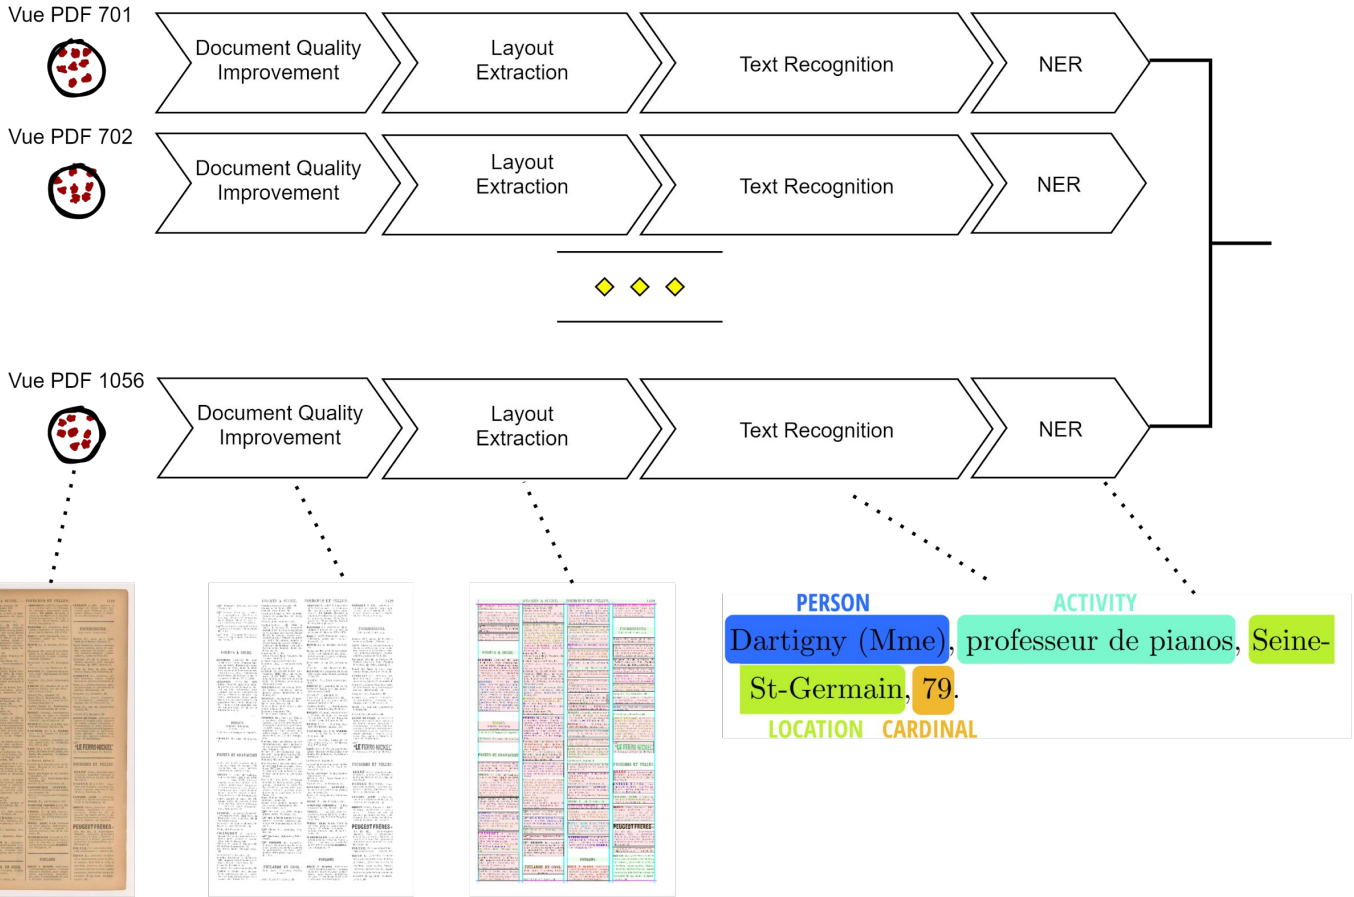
Vue PDF 701

Document Quality Improvement

Layout Extraction

Text Recognition

NER

Vue PDF 702

Document Quality Improvement

Layout Extraction

Text Recognition

NER

Vue PDF 1056

Document Quality Improvement

Layout Extraction

Text Recognition

NER

PERSON ACTIVITY

Dartigny (Mme), professeur de pianos, Seine-St-Germain, 79.

LOCATION CARDINAL